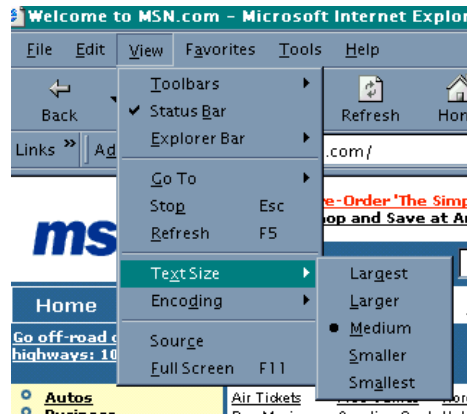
Welcome to MSN.com - Microsoft Internet Explor

File Edit View Favorites Tools Help

Back

Refresh Hon

Links » Ad

.com/

Toolbars
Status Bar
Explorer Bar

Go To
Stop Esc
Refresh F5

Text Size
Encoding

Source
Full Screen F11

Largest
Larger
Medium
Smaller
Smallest

re-Order 'The Simp
op and Save at Ar

ms

Home

Go off-road c
highways: 10

Autos
Business

Air Tickets